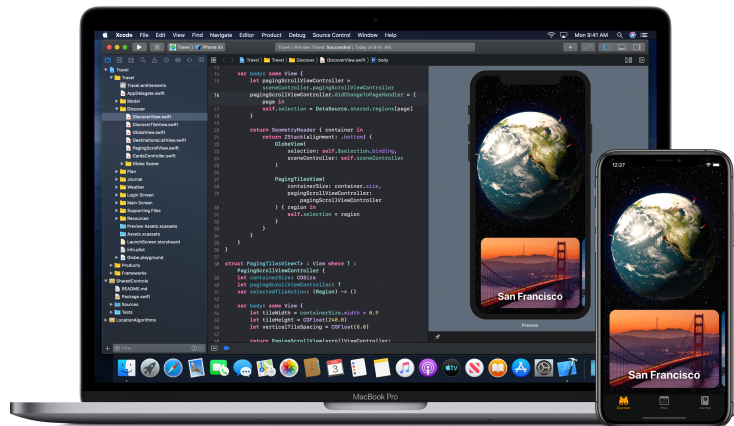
Xcode File Edit View Find Navigate Editor Product Debug Source Control Window Help

Mon 9:41 AM

Travel | iPhone Xs

Travel | Preview Travel: Succeeded | Today at 9:41 AM

Travel > Travel > DiscoverView.swift > body

Travel
Travel
Travel.entitlements
AppDelegate.swift
Model
Discover
DiscoverView.swift
DiscoverTileView.swift
GlobeView.swift
DestinationListView.swift
PagingScrollView.swift
CardsController.swift
Globe Scene
Plan
Journal
Weather
Login Screen
Main Screen
Supporting Files
Resources
Preview Assets.xcassets
Assets.xcassets
LaunchScreen.storyboard
Info.plist
Globe.playground
Products
Frameworks
SharedControls
README.md
Package.swift
Sources
Tests
LocationAlgorithms

var body: some View {
let pagingScrollViewController =
sceneController.pagingScrollViewController
pagingScrollViewController.didChangeToPageHandler = {
page in
self.selection = DataSource.shared.regions[page]
}

return GeometryReader { container in
return ZStack(alignment: .bottom) {
GlobeView(
selection: self.$selection.binding,
sceneController: self.sceneController
)

PagingTilesView(
containerSize: container.size,
pagingScrollViewController:
pagingScrollViewController
) { region in
self.selection = region
}
}
}
}
}

struct PagingTilesView<T> : View where T :
PagingScrollViewController
let containerSize: CGSize
let pagingScrollViewController: T
var selectedTileAction: (Region) -> ()

var body: some View {
let tileWidth = containerSize.width * 0.9
let tileHeight = CGFloat(240.0)
let verticalTileSpacing = CGFloat(8.0)

return PagingScrollView(scrollViewController:

San Francisco

Preview

MacBook Pro

12:27

San Francisco

Discover Plan Journal